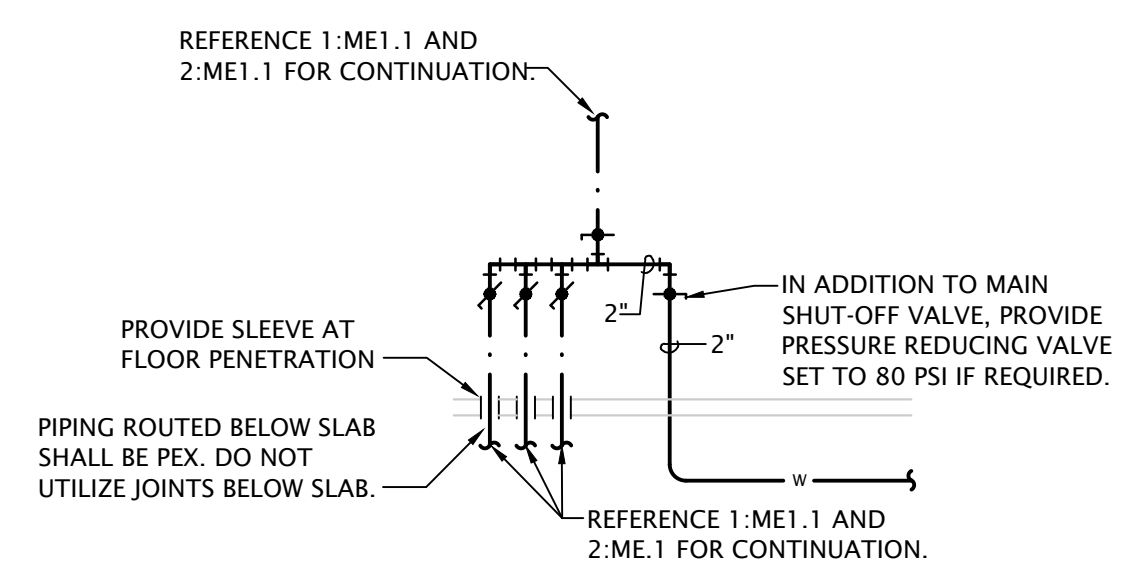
REFERENCE 1:ME1.1 AND 2:ME1.1 FOR CONTINUATION.

IN ADDITION TO MAIN SHUT-OFF VALVE, PROVIDE PRESSURE REDUCING VALVE SET TO 80 PSI IF REQUIRED.

2"

2"

PROVIDE SLEEVE AT FLOOR PENETRATION

PIPING ROUTED BELOW SLAB SHALL BE PEX. DO NOT UTILIZE JOINTS BELOW SLAB.

W

REFERENCE 1:ME1.1 AND 2:ME.1 FOR CONTINUATION.